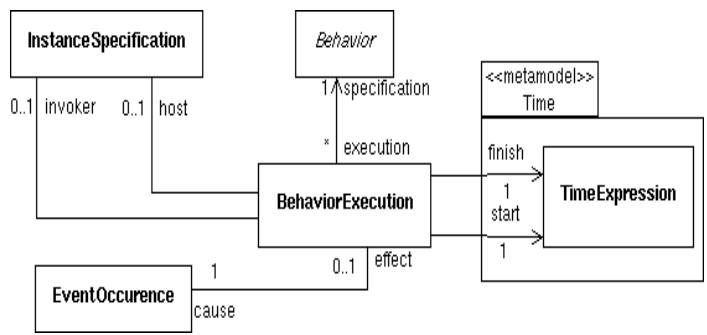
InstanceSpecification

Behavior

<<metamodel>>
Time

0..1 invoker

0..1 host

1 specification

* execution

finish

1

start

1

BehaviorExecution

TimeExpression

1

0..1 effect

EventOccurence

cause